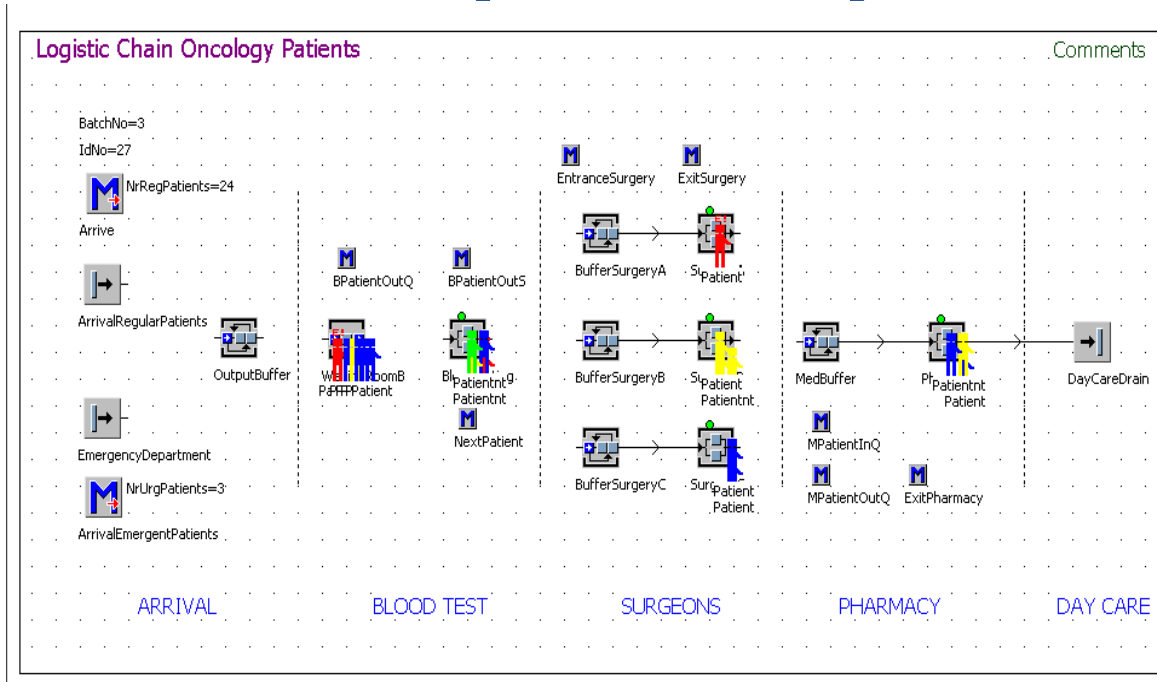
Logistic Chain Oncology Patients

Comments

BatchNo=3
IdNo=27

NrRegPatients=24
Arrive

ArrivalRegularPatients

OutputBuffer

EmergencyDepartment

NrUrgPatients=3
ArrivalEmergentPatients

BPatientOutQ

BPatientOutS

W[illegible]oomB
P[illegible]Patient

Bl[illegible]Patientnt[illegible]g
Patientnt

NextPatient

EntranceSurgery

ExitSurgery

BufferSurgeryA

S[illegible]Patient

BufferSurgeryB

S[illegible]Patient
Patientnt

BufferSurgeryC

Surg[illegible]Patient
Patient

MedBuffer

Ph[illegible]Patientnt
Patient

MPatientInQ

MPatientOutQ

ExitPharmacy

DayCareDrain

ARRIVAL

BLOOD TEST

SURGEONS

PHARMACY

DAY CARE